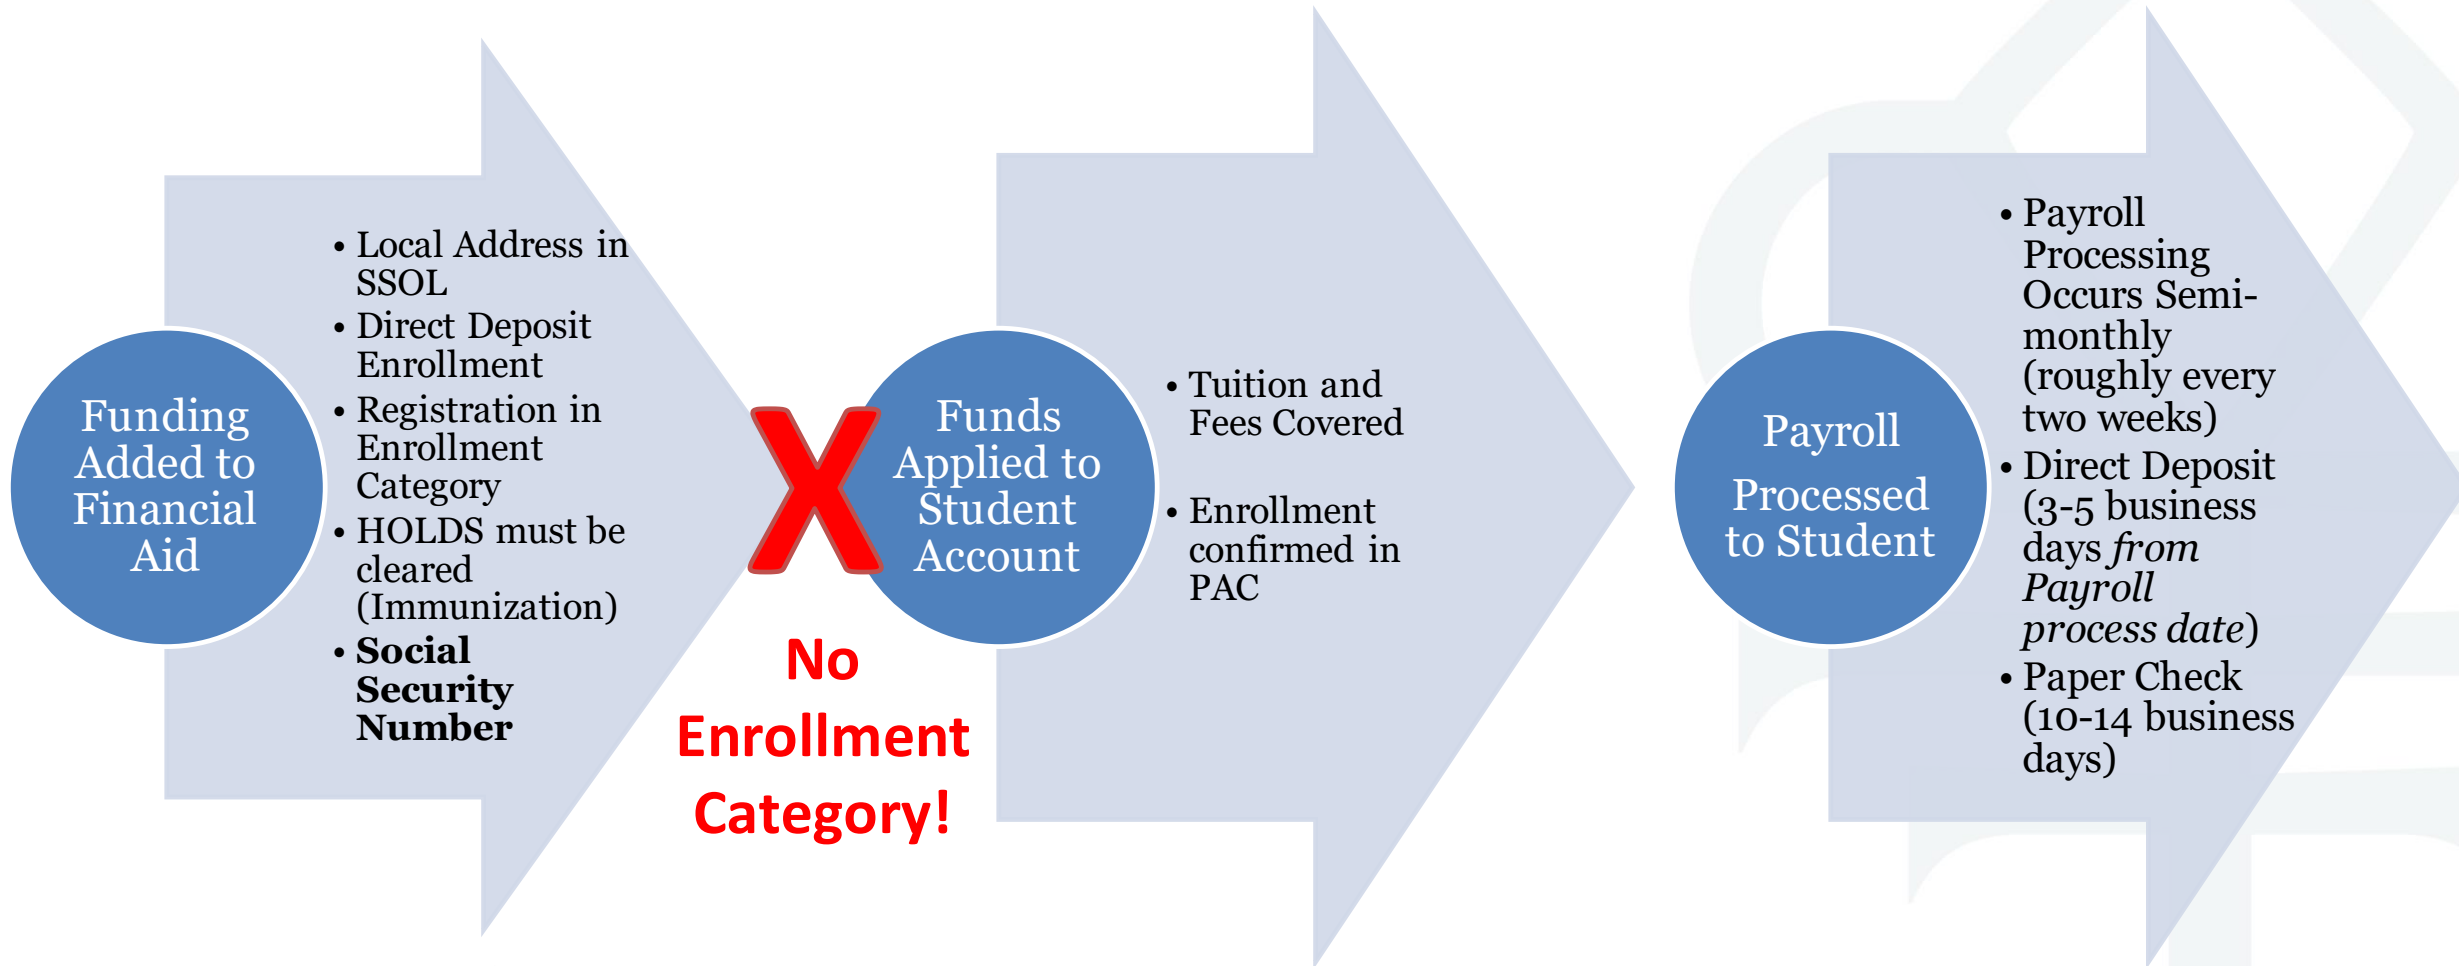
Funding Added to Financial Aid

- Local Address in SSOL
- Direct Deposit Enrollment
- Registration in Enrollment Category
- HOLDS must be cleared (Immunization)
- **Social Security Number**

X

No Enrollment Category!

Funds Applied to Student Account

- Tuition and Fees Covered
- Enrollment confirmed in PAC

Payroll Processed to Student

- Payroll Processing Occurs Semi-monthly (roughly every two weeks)
- Direct Deposit (3-5 business days *from Payroll process date*)
- Paper Check (10-14 business days)